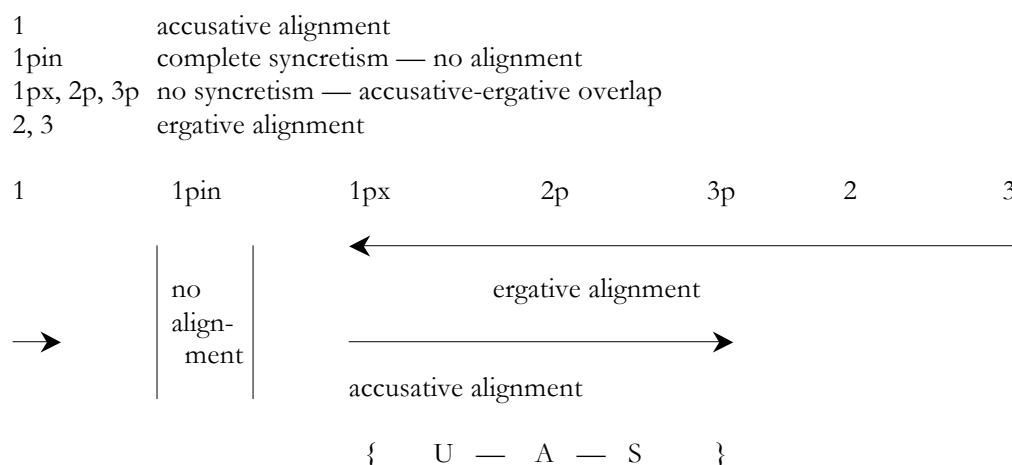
| | |
|---|---|
| 1 | accusative alignment |
| 1pin | complete syncretism — no alignment |
| 1px, 2p, 3p | no syncretism — accusative-ergative overlap |
| 2, 3 | ergative alignment |

1 1pin 1px 2p 3p 2 3

no alignment

ergative alignment

accusative alignment

{ U — A — S }